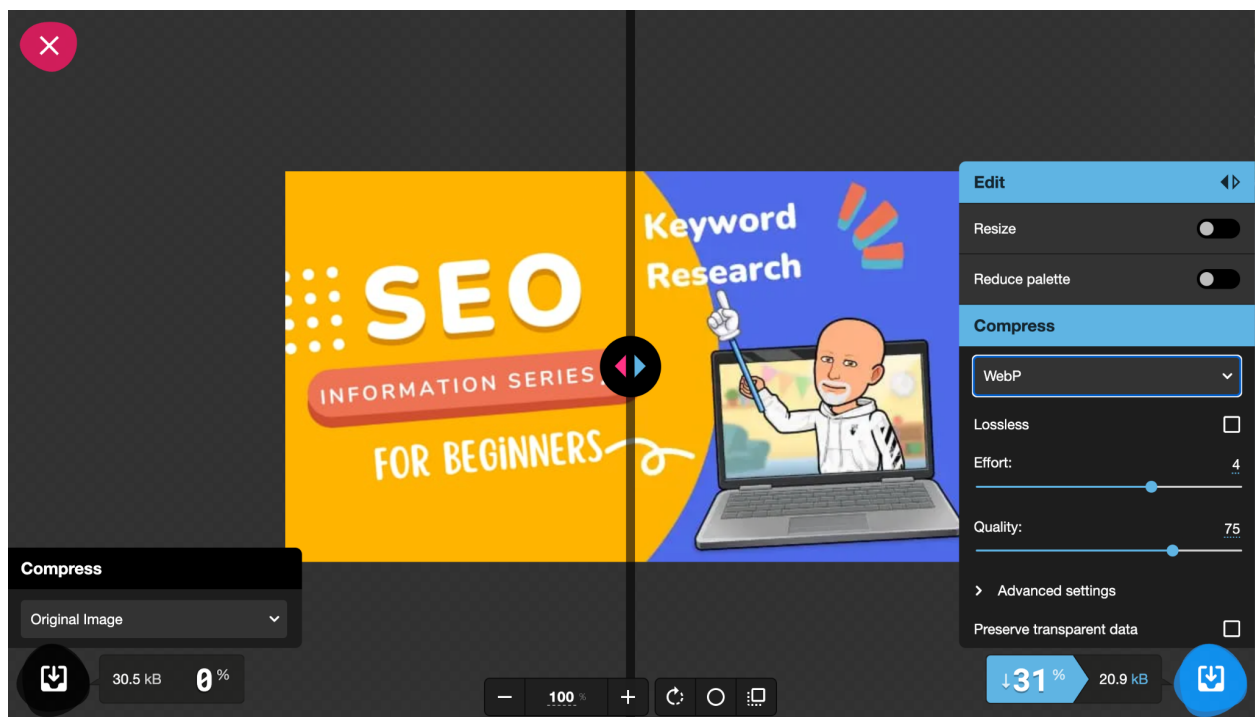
SEO
INFORMATION SERIES
FOR BEGINNERS
Keyword Research

Edit
Resize
Reduce palette
Compress
WebP
Lossless
Effort: 4
Quality: 75
Advanced settings
Preserve transparent data

Compress
Original Image
30.5 kB
0 %

100 %

↓31 %
20.9 kB